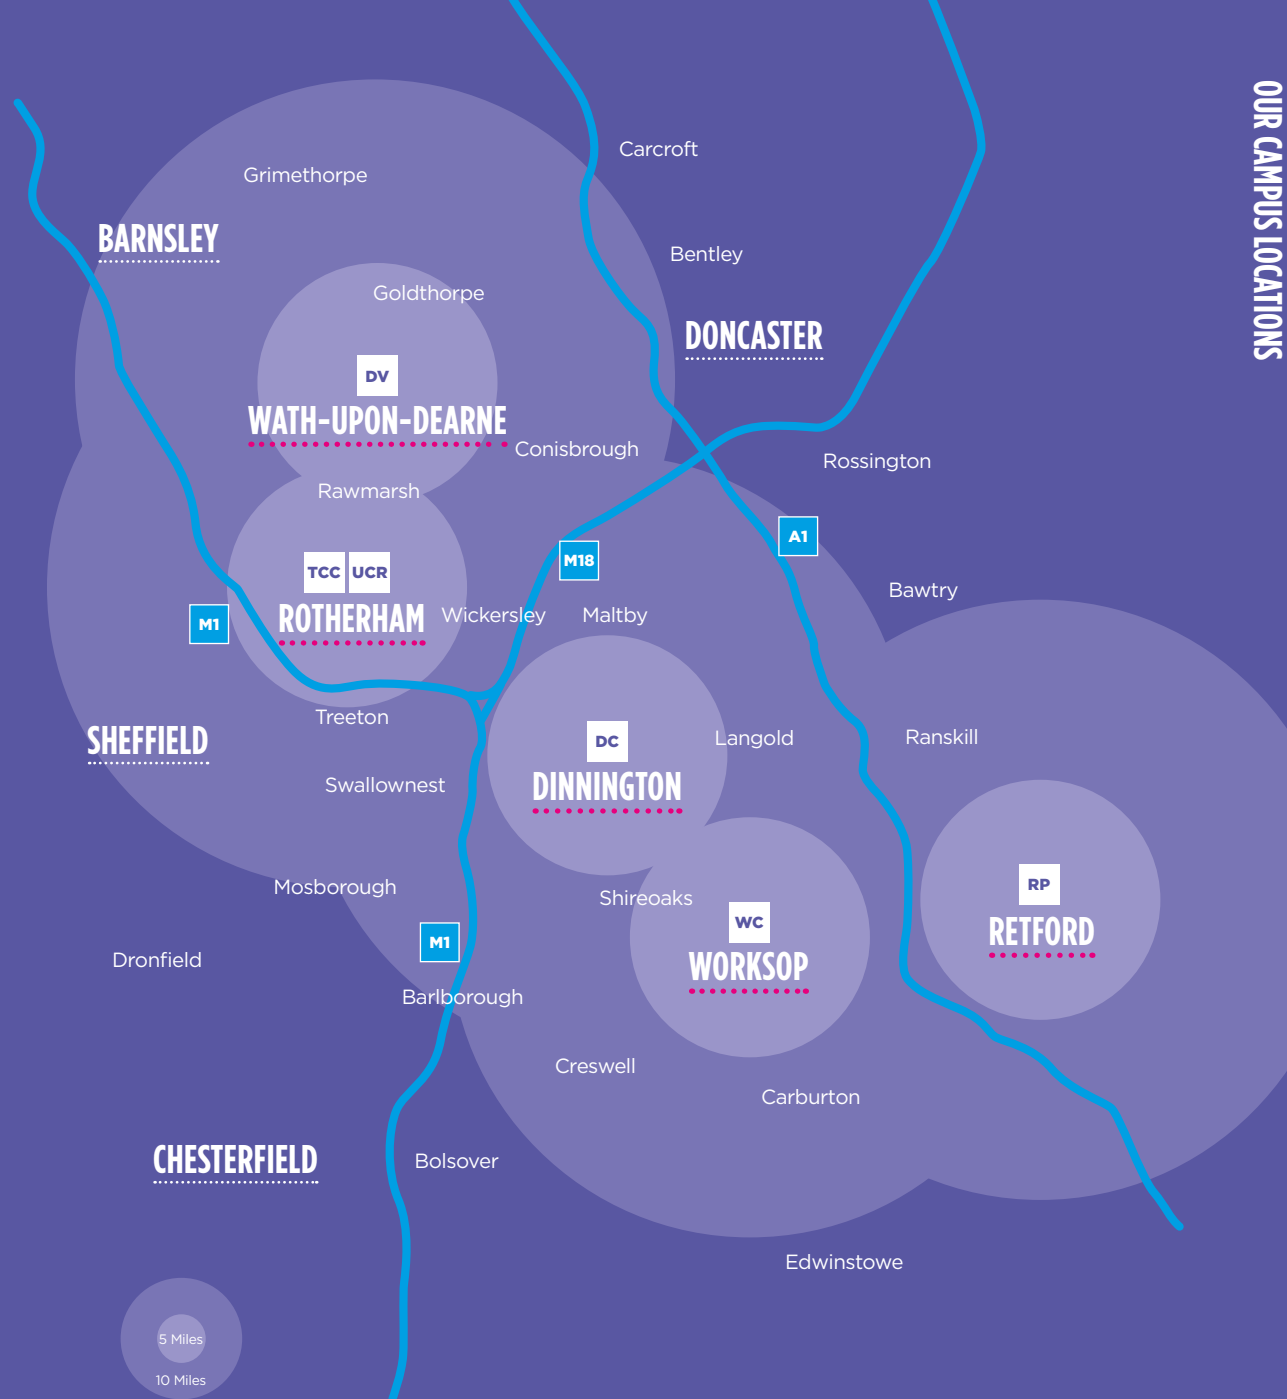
OUR CAMPUS LOCATIONS

Grimethorpe

Carcroft

BARNSLEY

Bentley

Goldthorpe

DONCASTER

DV

WATH-UPON-DEARNE

Conisbrough

Rossington

Rawmarsh

A1

M18

TCC UCR

Bawtry

M1

ROTHERHAM

Wickersley

Maltby

Treeton

SHEFFIELD

DC

Langold

Ranskill

DINNINGTON

Swallownest

Mosborough

Shireoaks

RP

WC

RETFORD

M1

WORKSOP

Dronfield

Barlborough

Creswell

Carburton

CHESTERFIELD

Bolsover

Edwinstowe

5 Miles

10 Miles